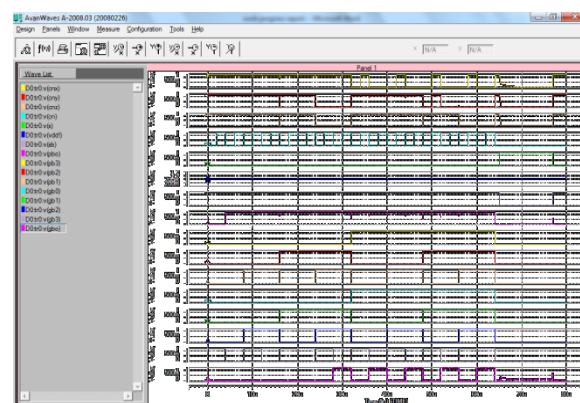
AvanWaves A-2008.03 (20080226)

Design Panels Window Measure Configuration Tools Help

X N/A Y N/A

Wave List

D0:tr0:v(cna)
D0:tr0:v(cny)
D0:tr0:v(cnz)
D0:tr0:v(cn)
D0:tr0:v(a)
D0:tr0:v(vdd!)
D0:tr0:v(ab)
D0:tr0:v(pbo)
D0:tr0:v(pb3)
D0:tr0:v(pb2)
D0:tr0:v(pb1)
D0:tr0:v(gb0)
D0:tr0:v(gb1)
D0:tr0:v(gb2)
D0:tr0:v(gb3)
D0:tr0:v(gbo)

Panel 1

0 10n 20n 30n 40n 50n 60n 70n 80n

Time (lin) (TIME)